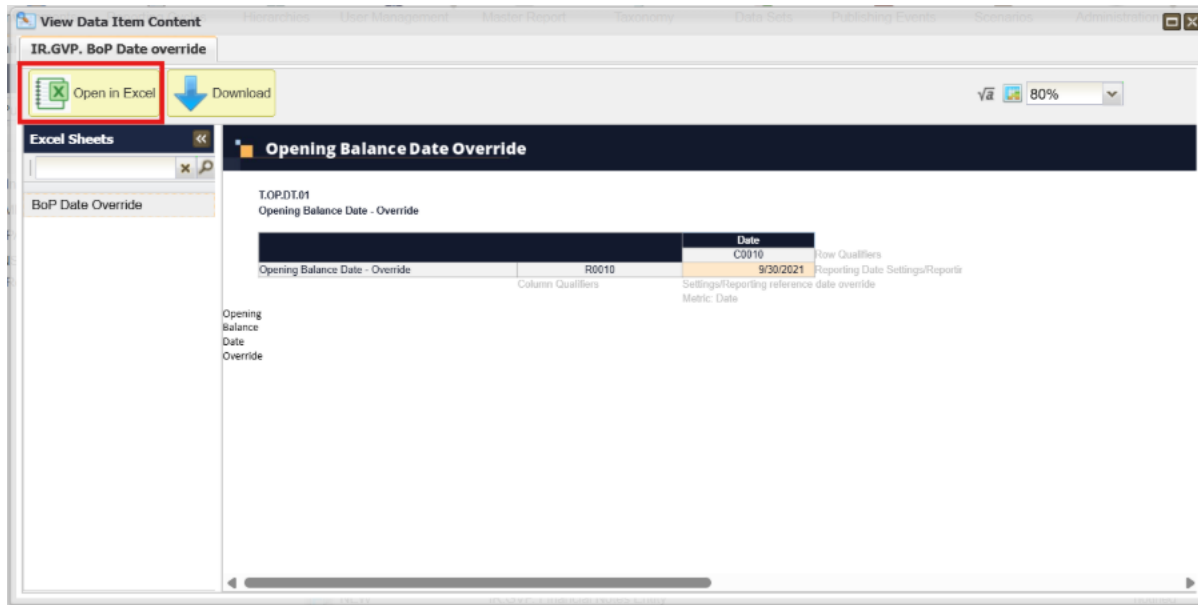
View Data Item Content

Hierarchies User Management Master Report Taxonomy Data Sets Publishing Events Scenarios Administration

IR.GVP. BoP Date override

Open in Excel

Download

$\sqrt{a}$ 80%

Excel Sheets

BoP Date Override

Opening Balance Date Override

T.OP.DT.01
Opening Balance Date - Override

| | | Date |
|---|---|---|
| | | C0010 |
| Opening Balance Date - Override | R0010 | 9/30/2021 |

Row Qualifiers
Reporting Date Settings/Reportir
Column Qualifiers
Settings/Reporting reference date override
Metric: Date

Opening Balance Date Override